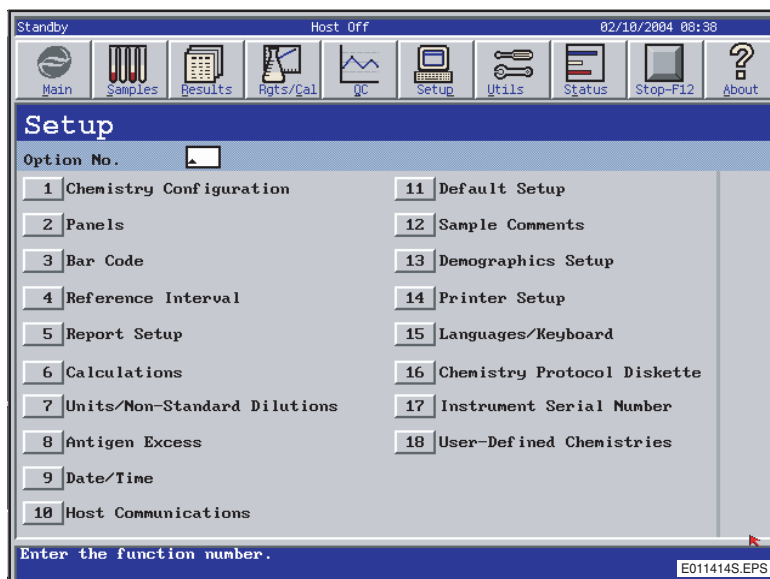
Standby Host Off 02/10/2004 08:38

Main Samples Results Rgts/Cal QC Setup Utils Status Stop-F12 About

Setup

Option No.

1 Chemistry Configuration
2 Panels
3 Bar Code
4 Reference Interval
5 Report Setup
6 Calculations
7 Units/Non-Standard Dilutions
8 Antigen Excess
9 Date/Time
10 Host Communications

11 Default Setup
12 Sample Comments
13 Demographics Setup
14 Printer Setup
15 Languages/Keyboard
16 Chemistry Protocol Diskette
17 Instrument Serial Number
18 User-Defined Chemistries

Enter the function number.

E011414S.EPS